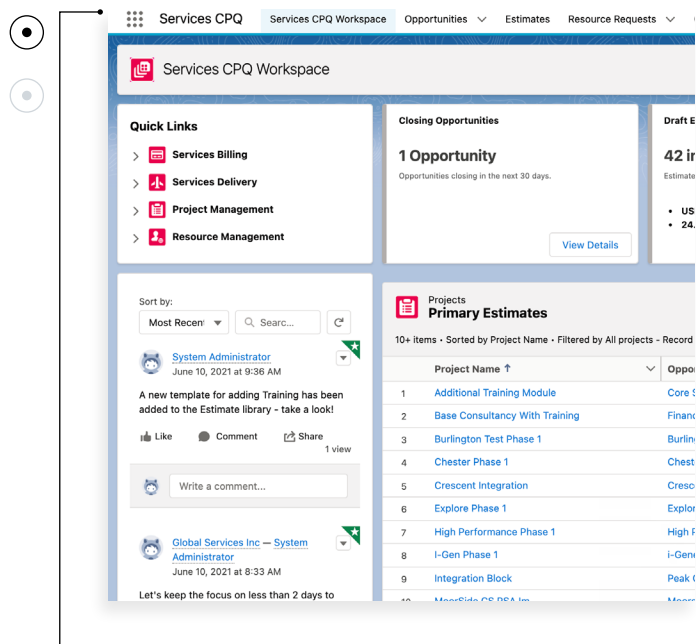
Services CPQ Services CPQ Workspace Opportunities Estimates Resource Requests

Services CPQ Workspace

Quick Links

Services Billing

Services Delivery

Project Management

Resource Management

Closing Opportunities

1 Opportunity

Opportunities closing in the next 30 days.

View Details

Draft E

42 ir

Estimate

• US

• 24.

Sort by:

Most Recent

Searc...

System Administrator
June 10, 2021 at 9:36 AM

A new template for adding Training has been added to the Estimate library - take a look!

Like Comment Share

1 view

Write a comment...

Global Services Inc — System Administrator
June 10, 2021 at 8:33 AM

Let's keep the focus on less than 2 days to

Projects
Primary Estimates

10+ items • Sorted by Project Name • Filtered by All projects - Record

| | Project Name ↑ | Oppor |
|---|---|---|
| 1 | Additional Training Module | Core S |
| 2 | Base Consultancy With Training | Financ |
| 3 | Burlington Test Phase 1 | Burlin |
| 4 | Chester Phase 1 | Chest |
| 5 | Crescent Integration | Cresc |
| 6 | Explore Phase 1 | Explor |
| 7 | High Performance Phase 1 | High P |
| 8 | I-Gen Phase 1 | i-Gene |
| 9 | Integration Block | Peak C |
| 10 | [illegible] | |